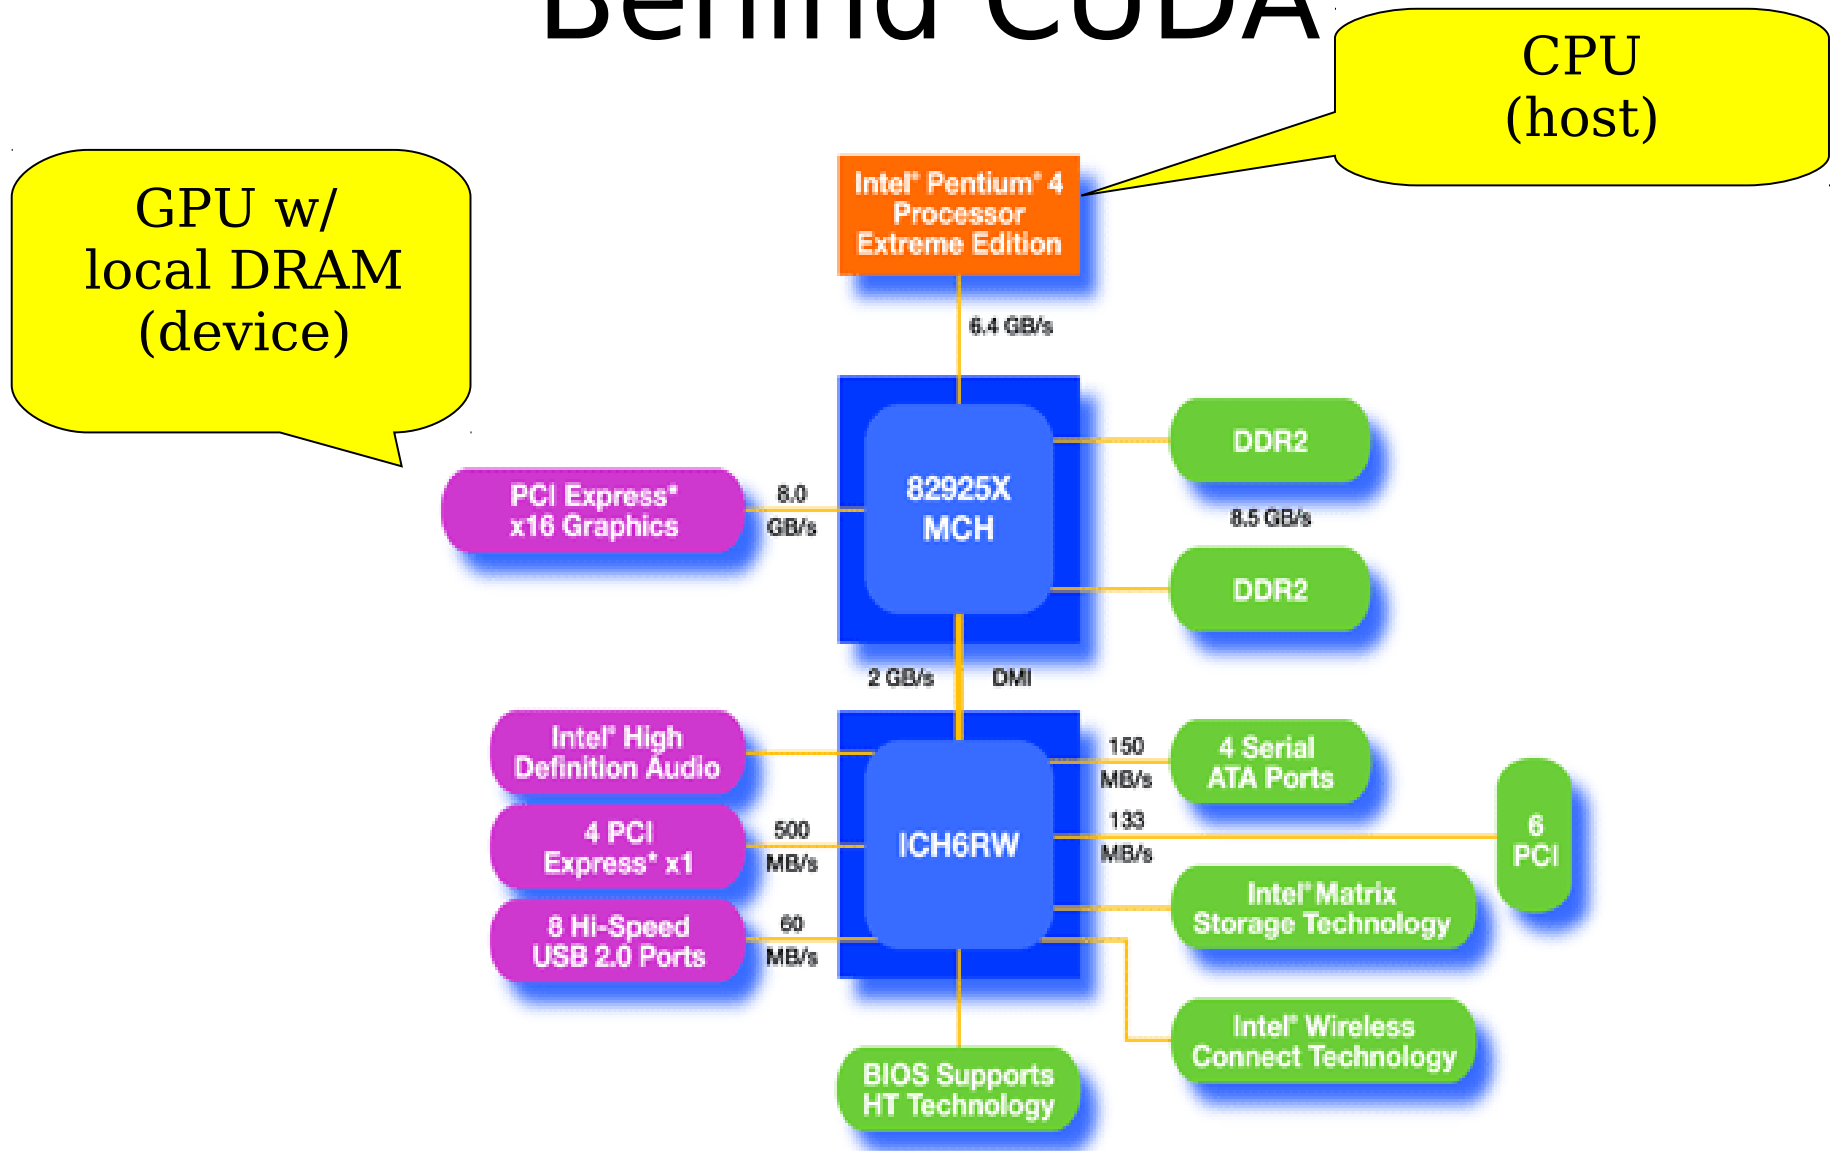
Behind CUDA

CPU (host)

GPU w/ local DRAM (device)

Intel® Pentium® 4 Processor Extreme Edition

6.4 GB/s

82925X MCH

DDR2

8.5 GB/s

DDR2

PCI Express® x16 Graphics

8.0 GB/s

2 GB/s

DMI

ICH6RW

Intel® High Definition Audio

4 PCI Express® x1

500 MB/s

8 Hi-Speed USB 2.0 Ports

60 MB/s

150 MB/s

4 Serial ATA Ports

133 MB/s

6 PCI

Intel® Matrix Storage Technology

Intel® Wireless Connect Technology

BIOS Supports HT Technology